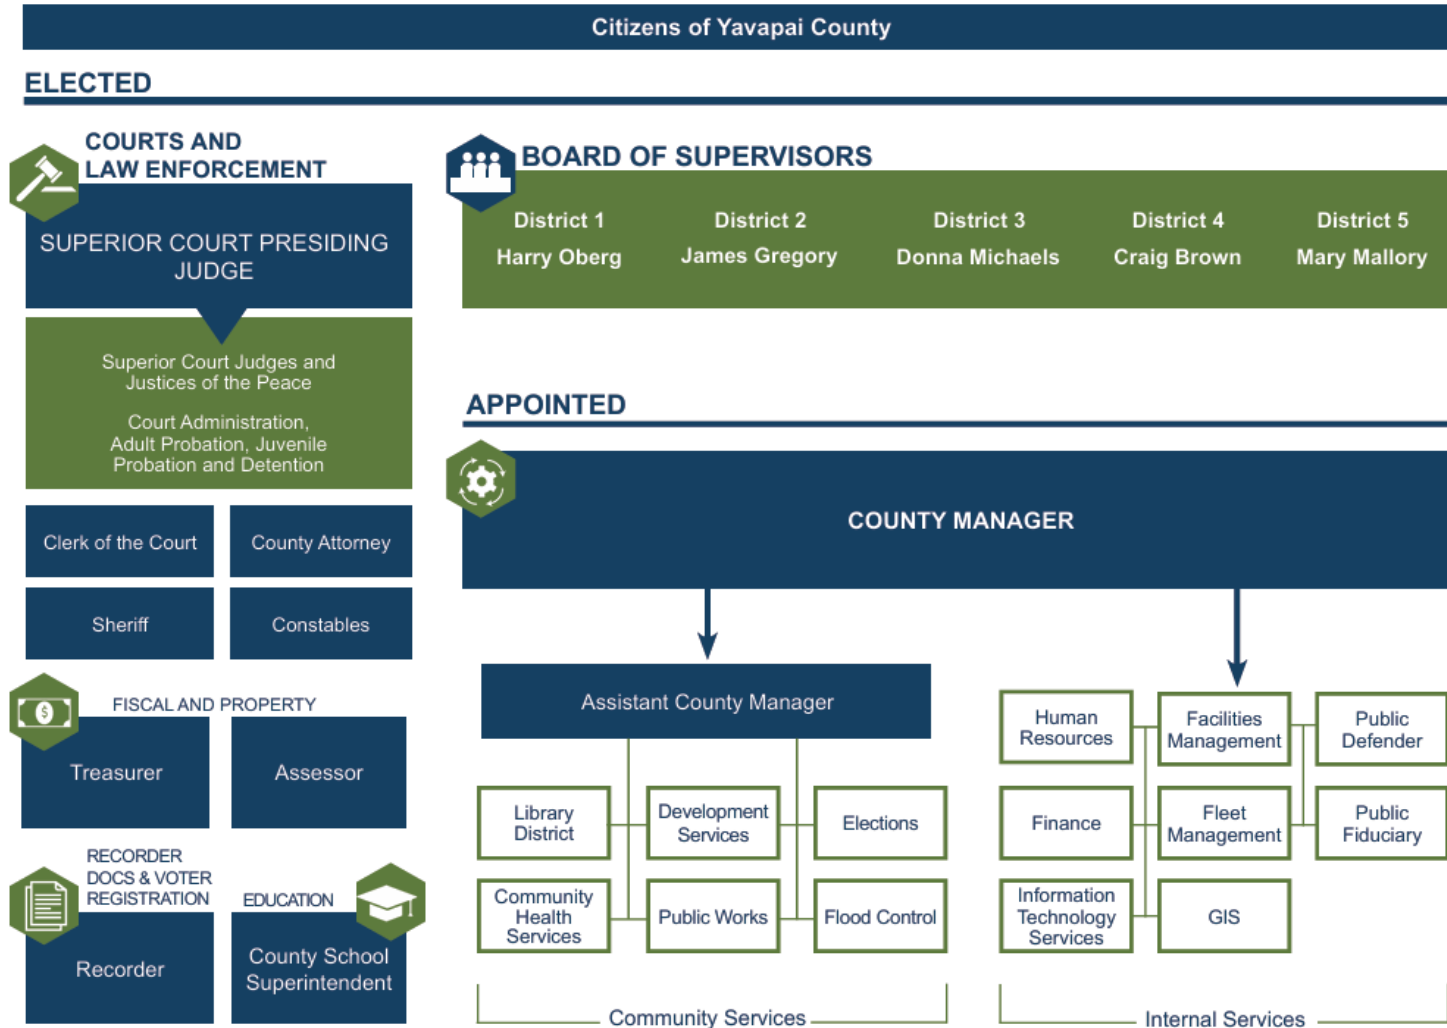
Citizens of Yavapai County

ELECTED

COURTS AND LAW ENFORCEMENT

SUPERIOR COURT PRESIDING JUDGE

Superior Court Judges and Justices of the Peace

Court Administration, Adult Probation, Juvenile Probation and Detention

Clerk of the Court

County Attorney

Sheriff

Constables

FISCAL AND PROPERTY

Treasurer

Assessor

RECORDER DOCS & VOTER REGISTRATION

Recorder

EDUCATION

County School Superintendent

BOARD OF SUPERVISORS

| District 1 | District 2 | District 3 | District 4 | District 5 |
|---|---|---|---|---|
| Harry Oberg | James Gregory | Donna Michaels | Craig Brown | Mary Mallory |

APPOINTED

COUNTY MANAGER

Assistant County Manager

Library District

Development Services

Elections

Community Health Services

Public Works

Flood Control

Community Services

Human Resources

Facilities Management

Public Defender

Finance

Fleet Management

Public Fiduciary

Information Technology Services

GIS

Internal Services